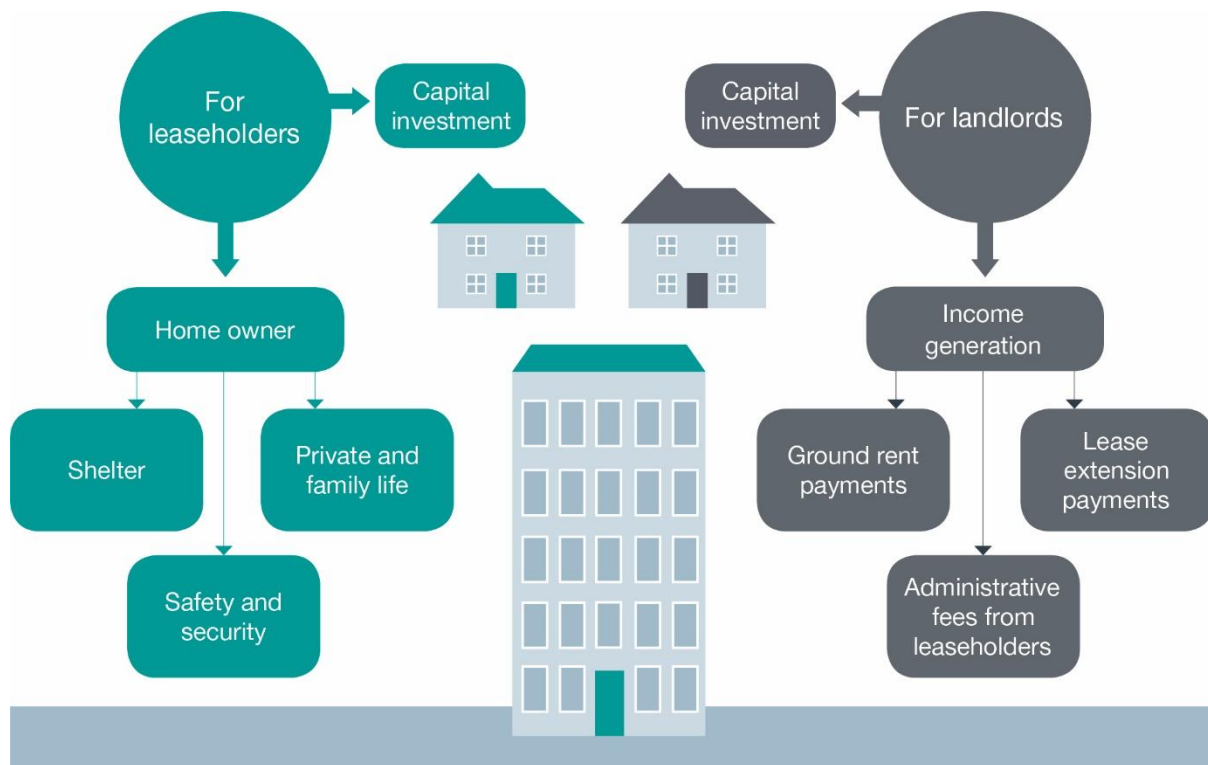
For leaseholders

Capital investment

Home owner

Shelter

Private and family life

Safety and security

Capital investment

For landlords

Income generation

Ground rent payments

Lease extension payments

Administrative fees from leaseholders